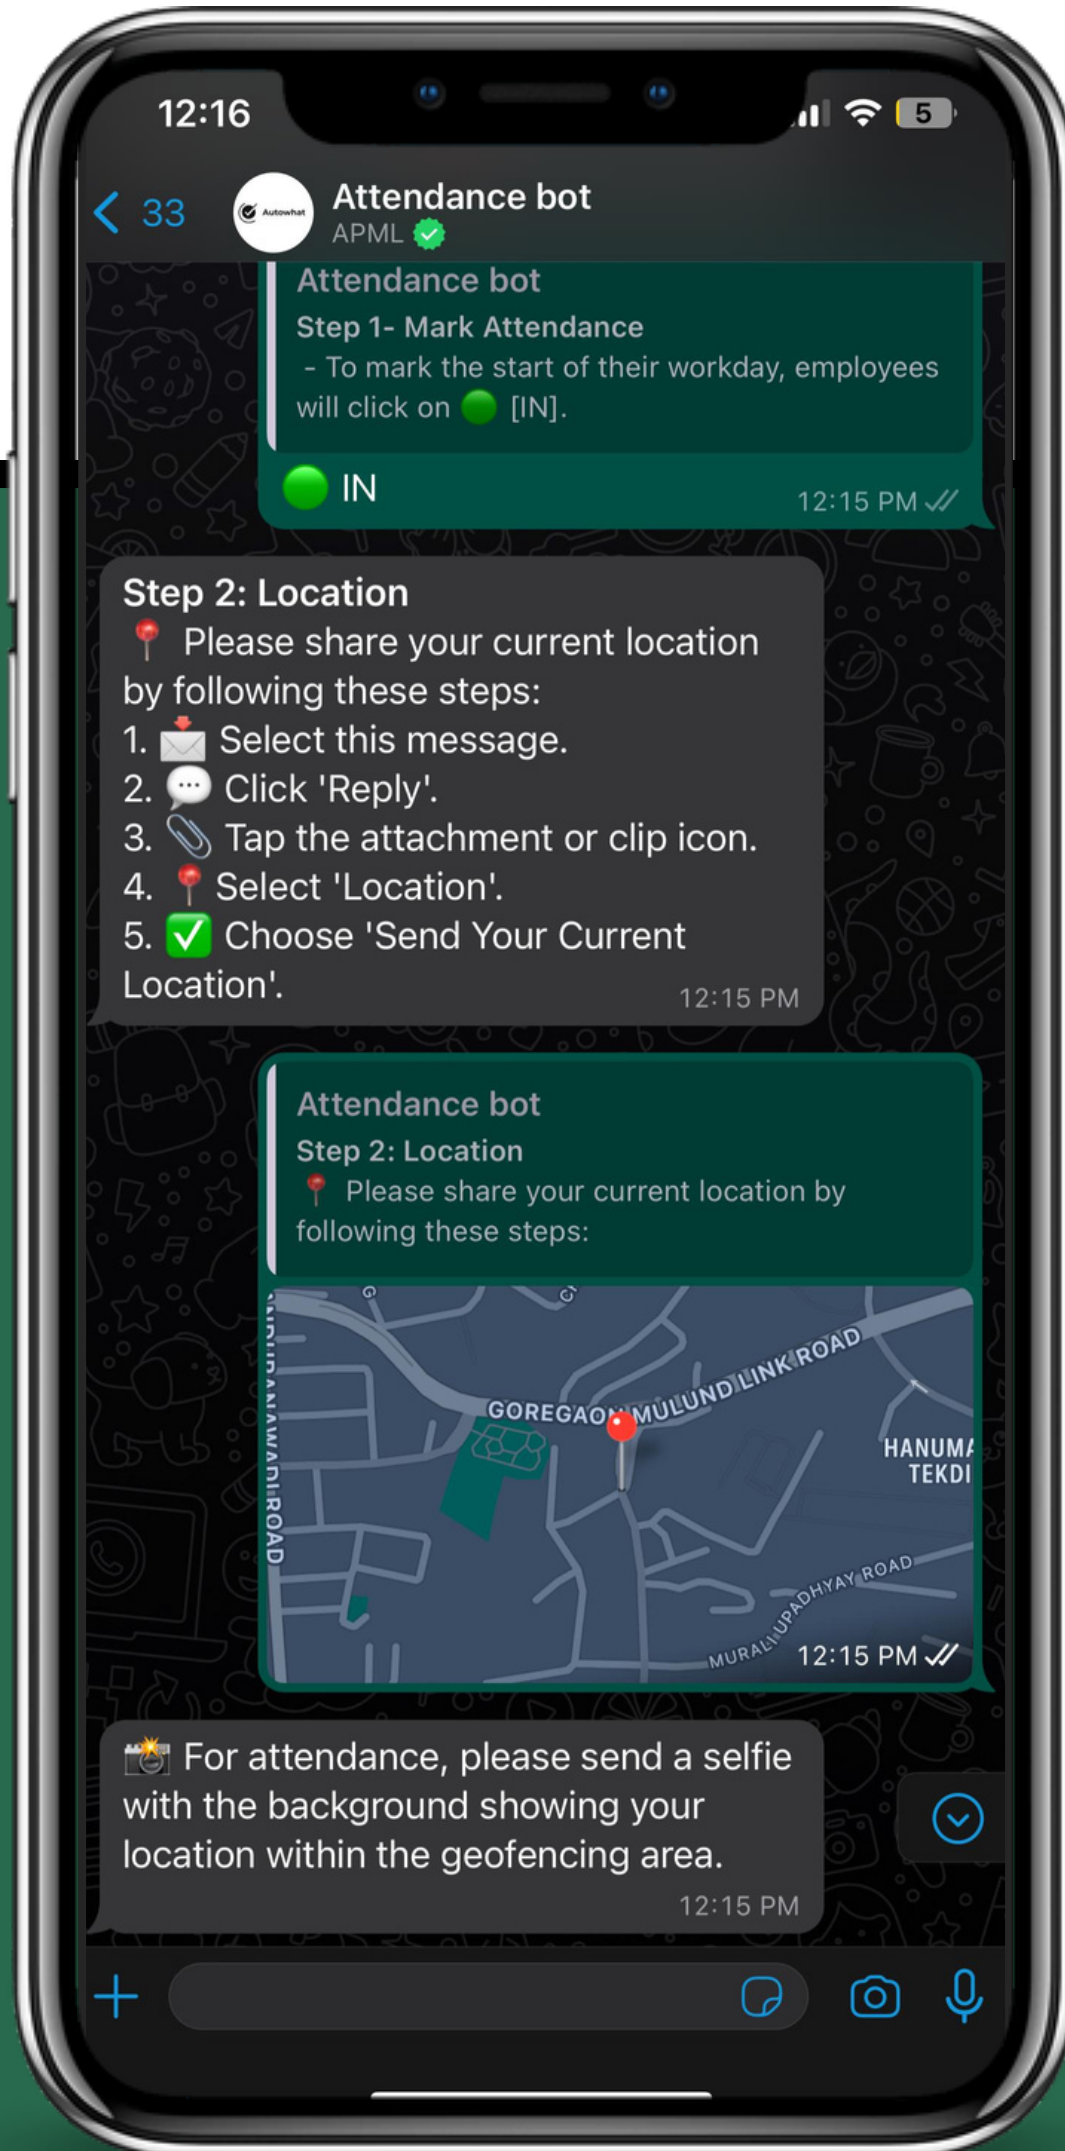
12:16

5

< 33

Autowhat

Attendance bot
APML

Attendance bot
Step 1- Mark Attendance
- To mark the start of their workday, employees will click on 🟢 [IN].

🟢 IN
12:15 PM

Step 2: Location
📍 Please share your current location by following these steps:
1. 📩 Select this message.
2. 💬 Click 'Reply'.
3. 📎 Tap the attachment or clip icon.
4. 📍 Select 'Location'.
5. ✅ Choose 'Send Your Current Location'.
12:15 PM

Attendance bot
Step 2: Location
📍 Please share your current location by following these steps:

G
GOREGAON MULUND LINK ROAD
HANUMA TEKDI
ANDURANGWADI ROAD
MURALI UPADHYAY ROAD
12:15 PM

📸 For attendance, please send a selfie with the background showing your location within the geofencing area.
12:15 PM